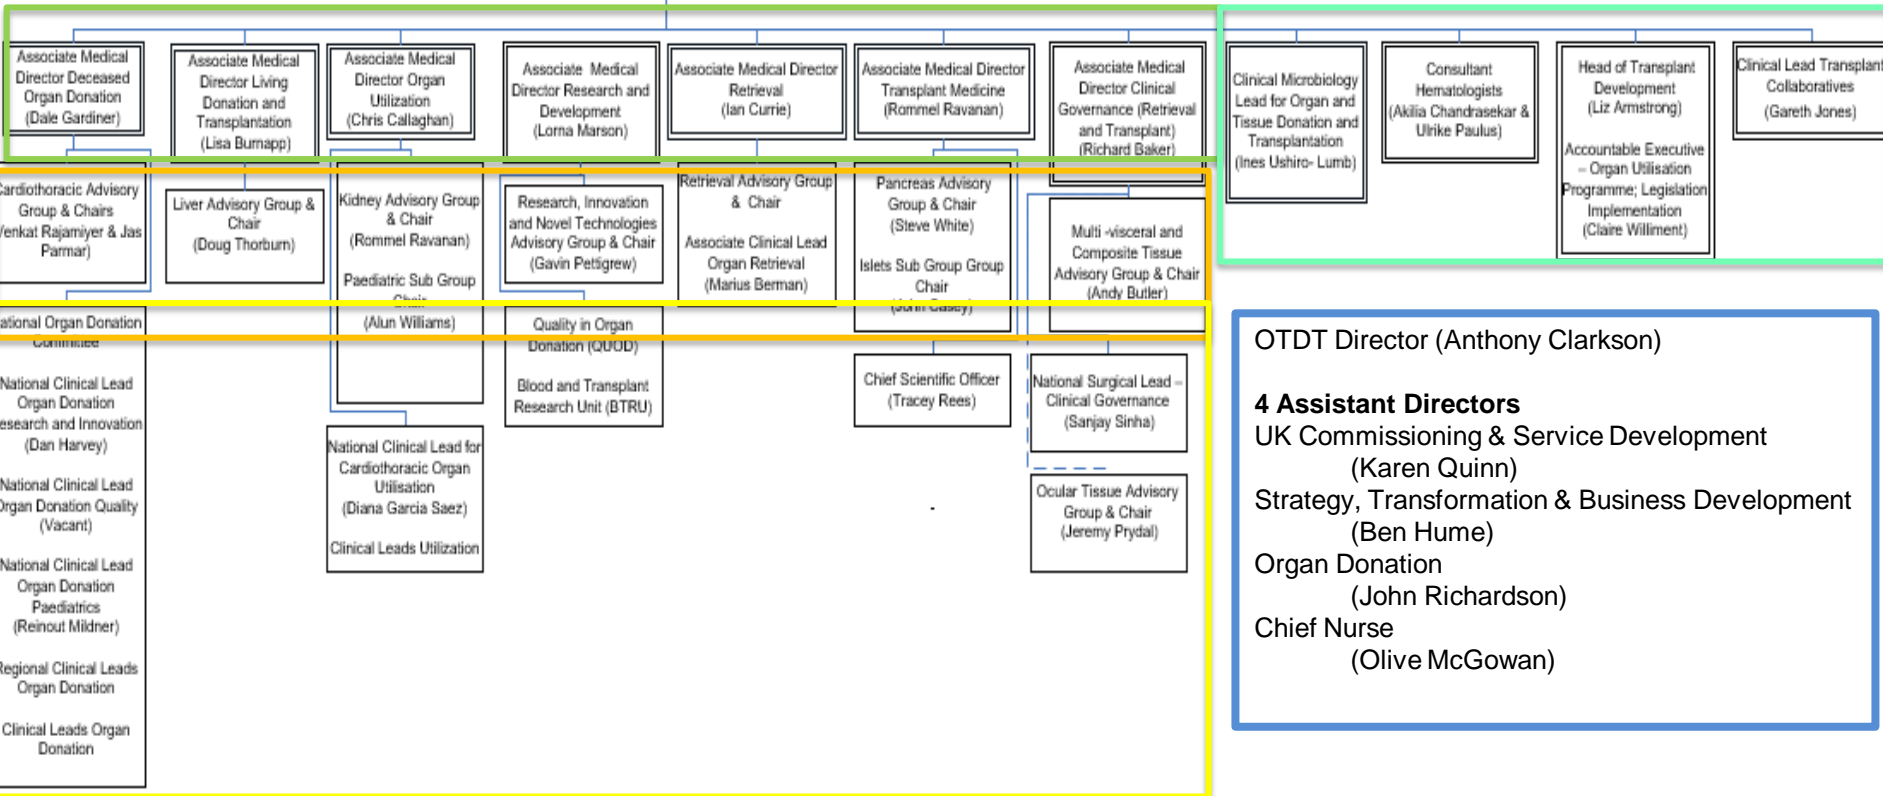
Associate Medical Director Deceased Organ Donation (Dale Gardiner)

Associate Medical Director Living Donation and Transplantation (Lisa Burnapp)

Associate Medical Director Organ Utilization (Chris Callaghan)

Associate Medical Director Research and Development (Lorna Marson)

Associate Medical Director Retrieval (Ian Currie)

Associate Medical Director Transplant Medicine (Rommel Ravanan)

Associate Medical Director Clinical Governance (Retrieval and Transplant) (Richard Baker)

Clinical Microbiology Lead for Organ and Tissue Donation and Transplantation (Ines Ushiro- Lumb)

Consultant Hematologists (Akila Chandrasekar & Ulrike Paulus)

Head of Transplant Development (Liz Armstrong)

Accountable Executive – Organ Utilisation Programme; Legislation Implementation (Claire Williment)

Clinical Lead Transplant Collaboratives (Gareth Jones)

ardiothoracic Advisory Group & Chairs enkat Rajamiyer & Jas Parmar)

Liver Advisory Group & Chair (Doug Thorburn)

Kidney Advisory Group & Chair (Rommel Ravanan)

Paediatric Sub Group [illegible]

(Alun Williams)

Research, Innovation and Novel Technologies Advisory Group & Chair (Gavin Pettigrew)

Retrieval Advisory Group & Chair

Associate Clinical Lead Organ Retrieval (Marius Berman)

Pancreas Advisory Group & Chair (Steve White)

Islets Sub Group Group Chair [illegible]

Multi -visceral and Composite Tissue Advisory Group & Chair (Andy Butler)

ational Organ Donation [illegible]

National Clinical Lead Organ Donation esearch and Innovation (Dan Harvey)

National Clinical Lead rgan Donation Quality (Vacant)

National Clinical Lead Organ Donation Paediatrics (Reinout Mildner)

egional Clinical Leads Organ Donation

Clinical Leads Organ Donation

Quality in Organ Donation (QUOD)

Blood and Transplant Research Unit (BTRU)

National Clinical Lead for Cardiothoracic Organ Utilisation (Diana Garcia Saez)

Clinical Leads Utilization

Chief Scientific Officer (Tracey Rees)

National Surgical Lead – Clinical Governance (Sanjay Sinha)

Ocular Tissue Advisory Group & Chair (Jeremy Prydal)

OTDT Director (Anthony Clarkson)

**4 Assistant Directors**
UK Commissioning & Service Development (Karen Quinn)
Strategy, Transformation & Business Development (Ben Hume)
Organ Donation (John Richardson)
Chief Nurse (Olive McGowan)